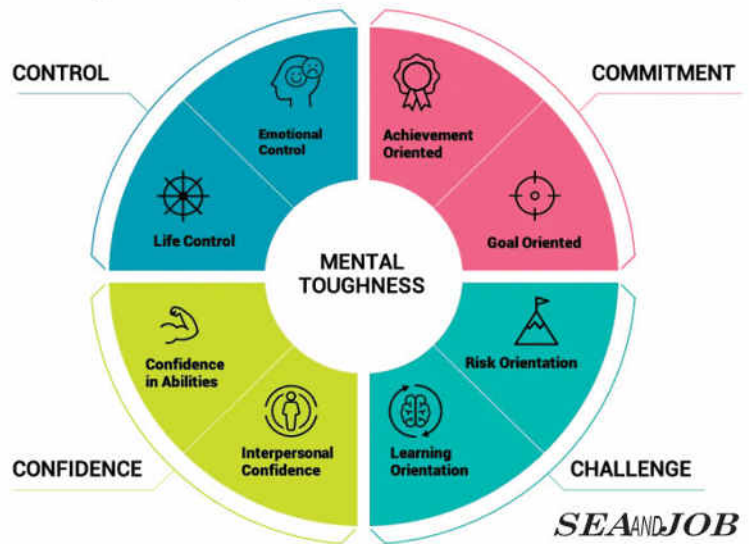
CONTROL

Emotional Control

Life Control

COMMITMENT

Achievement Oriented

Goal Oriented

MENTAL TOUGHNESS

Confidence in Abilities

Interpersonal Confidence

CONFIDENCE

Risk Orientation

Learning Orientation

CHALLENGE

SEA AND JOB